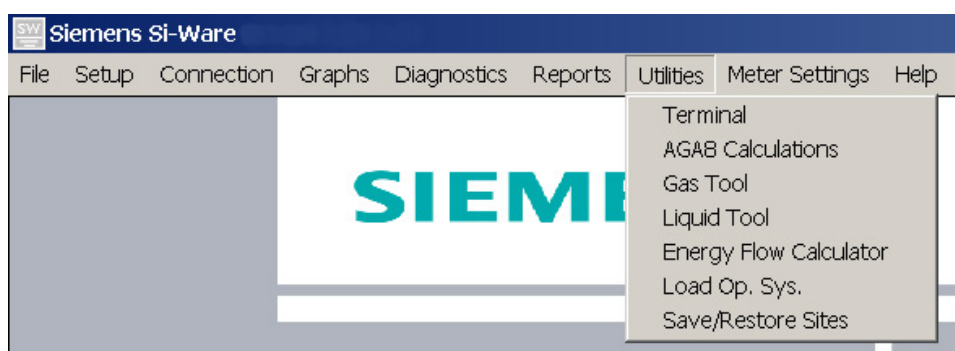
SW Siemens Si-Ware

File Setup Connection Graphs Diagnostics Reports Utilities Meter Settings Help

Terminal
AGA8 Calculations
Gas Tool
Liquid Tool
Energy Flow Calculator
Load Op. Sys.
Save/Restore Sites

SIEME